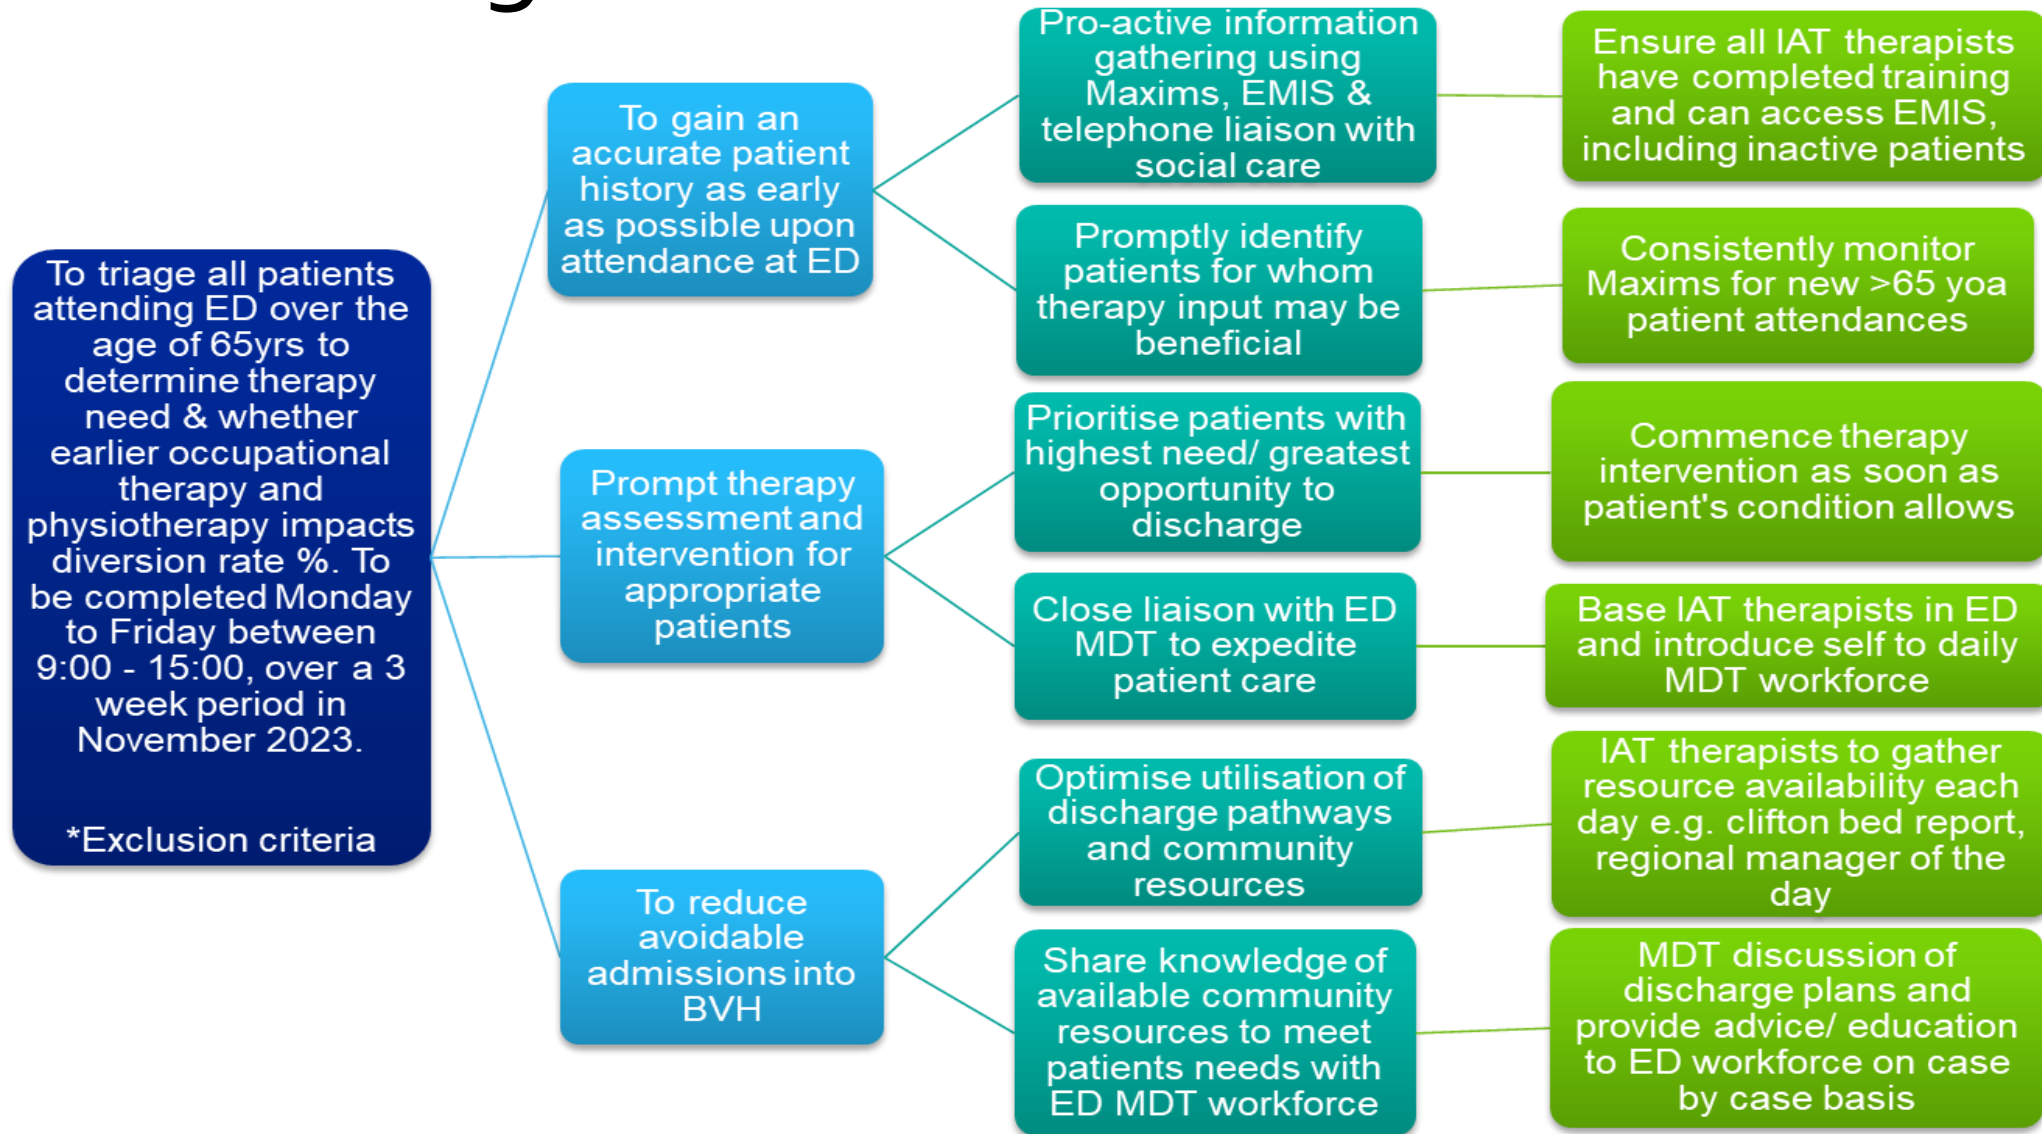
To triage all patients attending ED over the age of 65yrs to determine therapy need & whether earlier occupational therapy and physiotherapy impacts diversion rate %. To be completed Monday to Friday between 9:00 - 15:00, over a 3 week period in November 2023.

*Exclusion criteria

To gain an accurate patient history as early as possible upon attendance at ED

Pro-active information gathering using Maxims, EMIS & telephone liaison with social care

Ensure all IAT therapists have completed training and can access EMIS, including inactive patients

Promptly identify patients for whom therapy input may be beneficial

Consistently monitor Maxims for new >65 yoa patient attendances

Prompt therapy assessment and intervention for appropriate patients

Prioritise patients with highest need/ greatest opportunity to discharge

Commence therapy intervention as soon as patient's condition allows

Close liaison with ED MDT to expedite patient care

Base IAT therapists in ED and introduce self to daily MDT workforce

To reduce avoidable admissions into BVH

Optimise utilisation of discharge pathways and community resources

IAT therapists to gather resource availability each day e.g. clifton bed report, regional manager of the day

Share knowledge of available community resources to meet patients needs with ED MDT workforce

MDT discussion of discharge plans and provide advice/ education to ED workforce on case by case basis